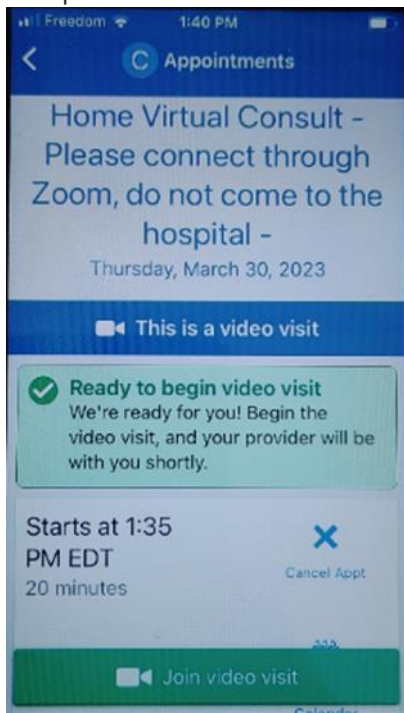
Freedom 1:40 PM

C Appointments

Home Virtual Consult - Please connect through Zoom, do not come to the hospital -

Thursday, March 30, 2023

This is a video visit

Ready to begin video visit

We're ready for you! Begin the video visit, and your provider will be with you shortly.

Starts at 1:35 PM EDT

20 minutes

Cancel Appt

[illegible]

Join video visit

Calendar